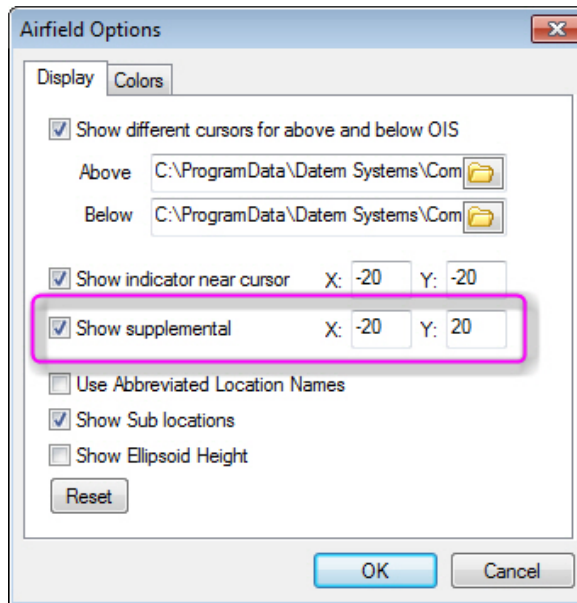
Airfield Options

Display Colors

Show different cursors for above and below OIS

Above C:\ProgramData\Datem Systems\Com

Below C:\ProgramData\Datem Systems\Com

Show indicator near cursor X: -20 Y: -20

Show supplemental X: -20 Y: 20

Use Abbreviated Location Names

Show Sub locations

Show Ellipsoid Height

Reset

OK Cancel